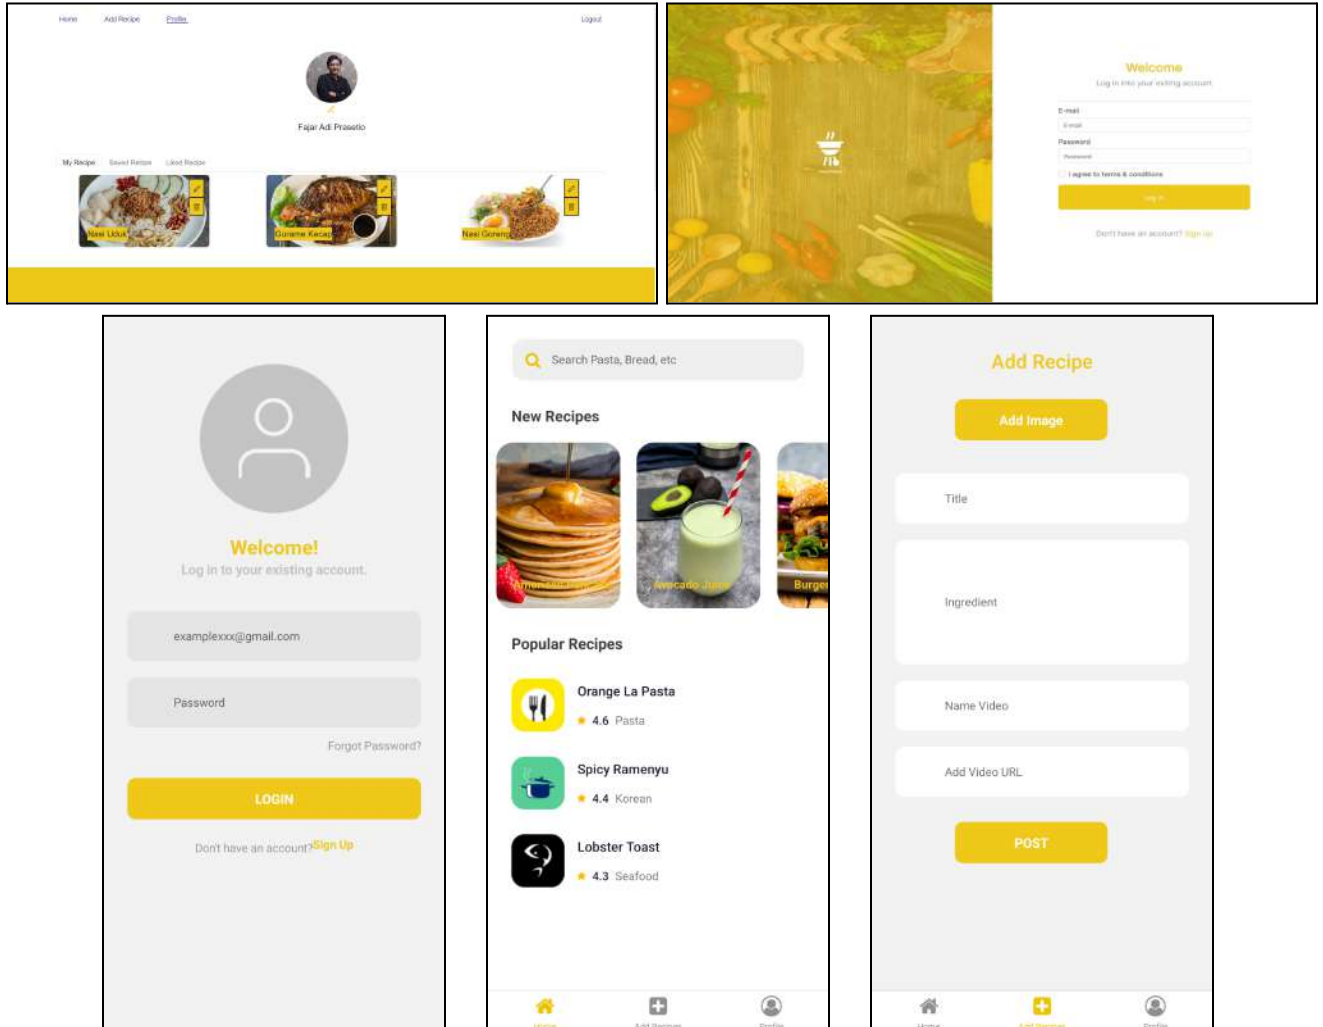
Home Add Recipe Profile Logout

Fajar Adi Prasetio

My Recipe Saved Recipe Liked Recipe

Nasi Uduk

Gurame Kecap

Nasi Goreng

Welcome

Log in into your exiting account

E-mail

E-mail

Password

Password

I agree to terms & conditions

Log in

Don't have an account? Sign up

Welcome!

Log in to your existing account.

examplexxx@gmail.com

Password

Forgot Password?

LOGIN

Don't have an account?Sign Up

Search Pasta, Bread, etc

New Recipes

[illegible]

Avocado Juice

Burger

Popular Recipes

Orange La Pasta

4.6 Pasta

Spicy Ramenyu

4.4 Korean

Lobster Toast

4.3 Seafood

Home Add Recipe Profile

Add Recipe

Add Image

Title

Ingredient

Name Video

Add Video URL

POST

Home Add Recipe Profile